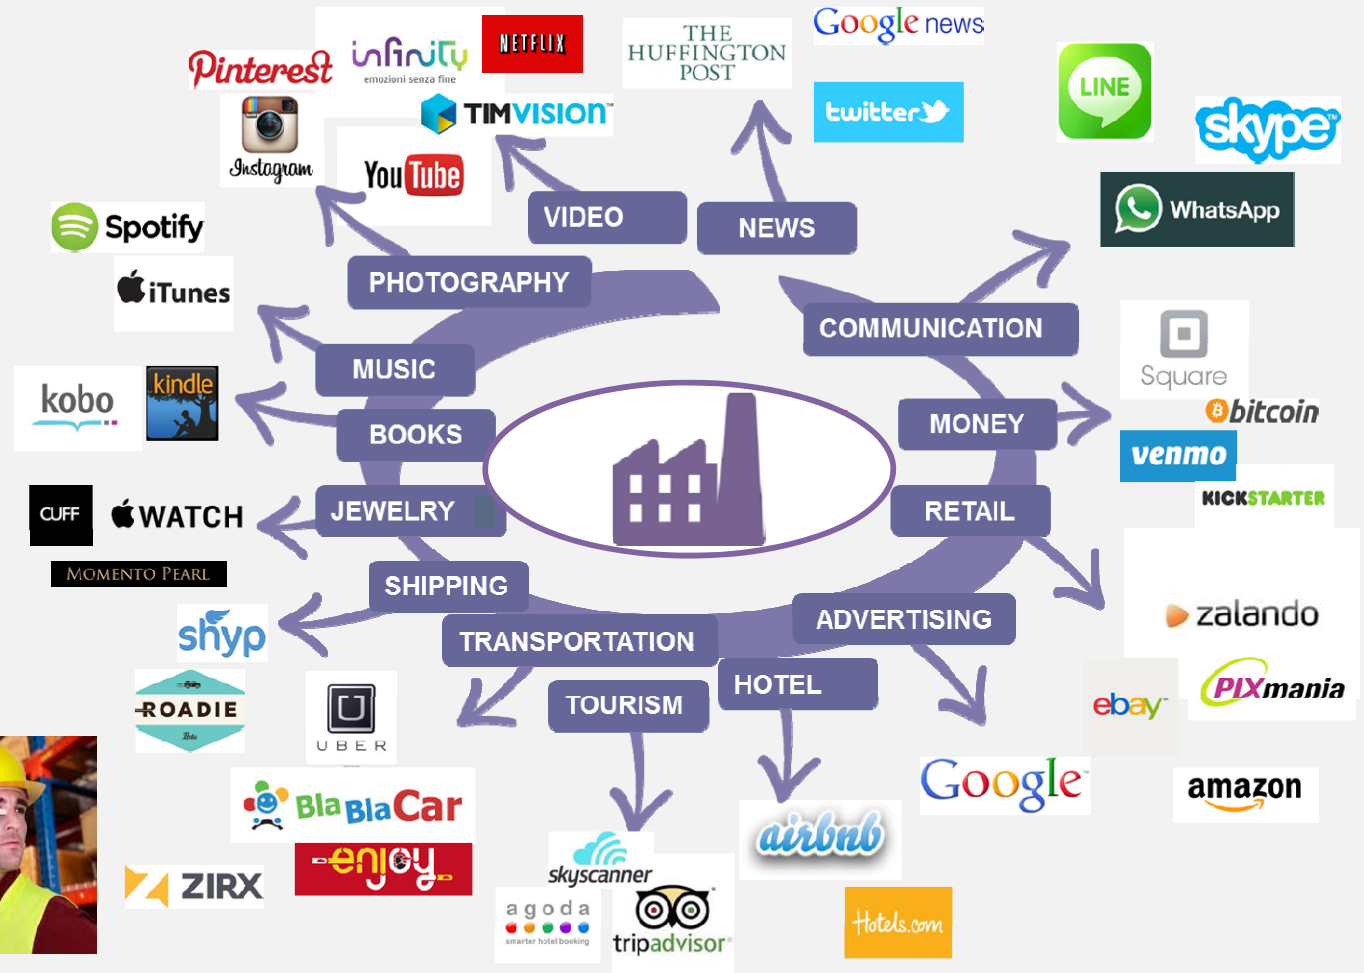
Pinterest
infinity
emozioni senza fine
NETFLIX
THE HUFFINGTON POST
Google news
LINE
skype
Instagram
TIMVISION
twitter
YouTube
WhatsApp
Spotify
VIDEO
NEWS
iTunes
PHOTOGRAPHY
COMMUNICATION
Square
MUSIC
kobo
kindle
BOOKS
MONEY
bitcoin
venmo
KICKSTARTER
CUFF
WATCH
JEWELRY
RETAIL
MOMENTO PEARL
SHIPPING
shyp
ADVERTISING
zalando
TRANSPORTATION
ROADIE
UBER
HOTEL
TOURISM
ebay
PIXmania
Google
amazon
BlaBlaCar
enjoy
airbnb
skyscanner
ZIRX
agoda
smarter hotel booking
tripadvisor
Hotels.com